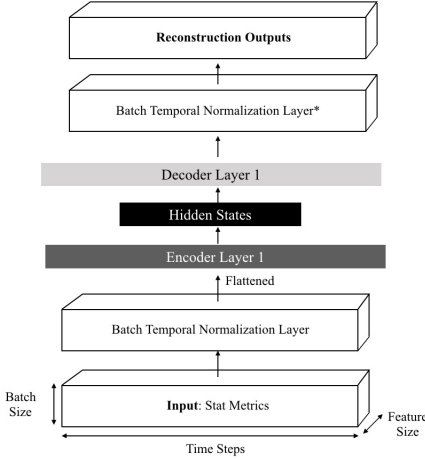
Reconstruction Outputs

Batch Temporal Normalization Layer*

Decoder Layer 1

Hidden States

Encoder Layer 1

Flattened

Batch Temporal Normalization Layer

Batch Size

Input: Stat Metrics

Feature Size

Time Steps